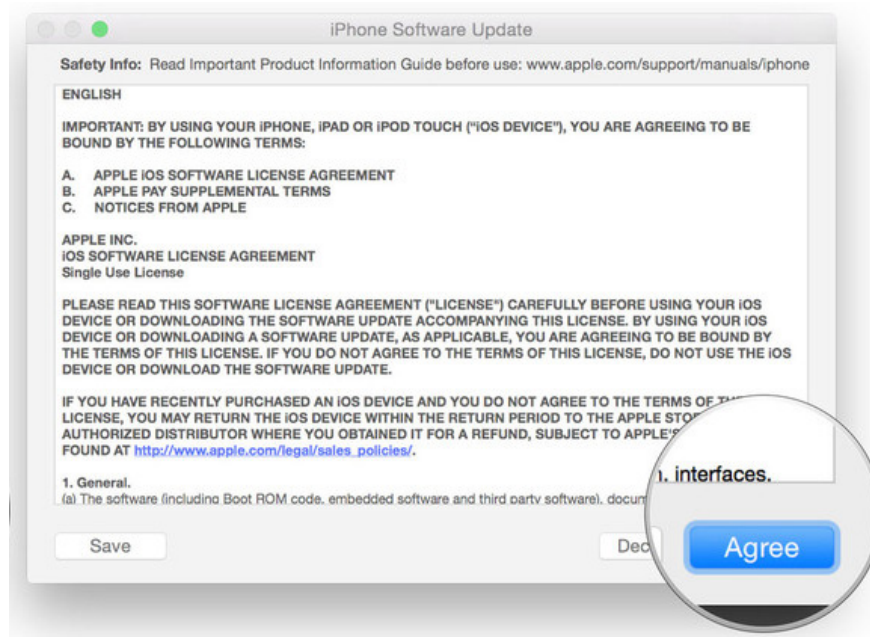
iPhone Software Update

Safety Info: Read Important Product Information Guide before use: www.apple.com/support/manuals/iphone

ENGLISH

IMPORTANT: BY USING YOUR iPHONE, iPAD OR iPOD TOUCH ("iOS DEVICE"), YOU ARE AGREEING TO BE BOUND BY THE FOLLOWING TERMS:

A. APPLE iOS SOFTWARE LICENSE AGREEMENT
B. APPLE PAY SUPPLEMENTAL TERMS
C. NOTICES FROM APPLE

APPLE INC.
iOS SOFTWARE LICENSE AGREEMENT
Single Use License

PLEASE READ THIS SOFTWARE LICENSE AGREEMENT ("LICENSE") CAREFULLY BEFORE USING YOUR iOS DEVICE OR DOWNLOADING THE SOFTWARE UPDATE ACCOMPANYING THIS LICENSE. BY USING YOUR iOS DEVICE OR DOWNLOADING A SOFTWARE UPDATE, AS APPLICABLE, YOU ARE AGREEING TO BE BOUND BY THE TERMS OF THIS LICENSE. IF YOU DO NOT AGREE TO THE TERMS OF THIS LICENSE, DO NOT USE THE iOS DEVICE OR DOWNLOAD THE SOFTWARE UPDATE.

IF YOU HAVE RECENTLY PURCHASED AN iOS DEVICE AND YOU DO NOT AGREE TO THE TERMS OF T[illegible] LICENSE, YOU MAY RETURN THE iOS DEVICE WITHIN THE RETURN PERIOD TO THE APPLE STO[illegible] AUTHORIZED DISTRIBUTOR WHERE YOU OBTAINED IT FOR A REFUND, SUBJECT TO APPLE'S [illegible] FOUND AT http://www.apple.com/legal/sales_policies/.

1. General.
(a) The software (including Boot ROM code, embedded software and third party software), docum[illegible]

n. interfaces.

Save

Dec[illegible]

Agree